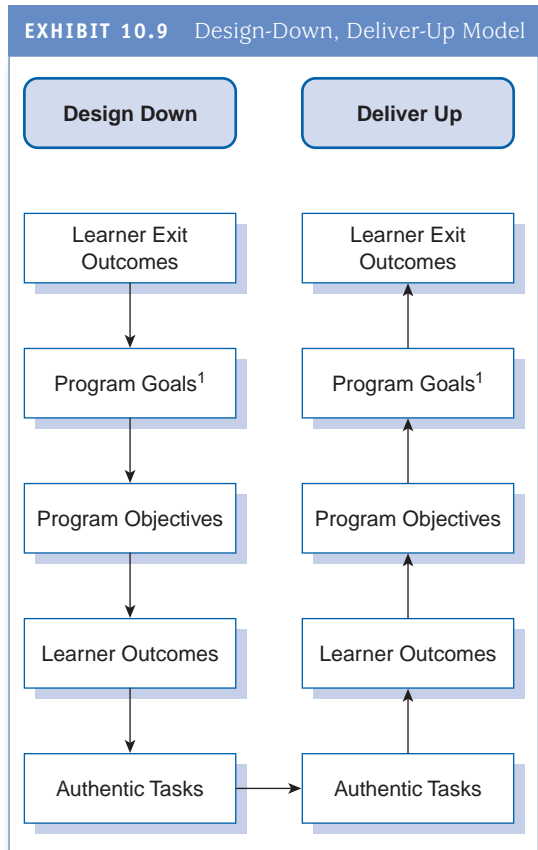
EXHIBIT 10.9 Design-Down, Deliver-Up Model

Design Down

Deliver Up

Learner Exit Outcomes

Program Goals$^1$

Program Objectives

Learner Outcomes

Authentic Tasks

Learner Exit Outcomes

Program Goals$^1$

Program Objectives

Learner Outcomes

Authentic Tasks